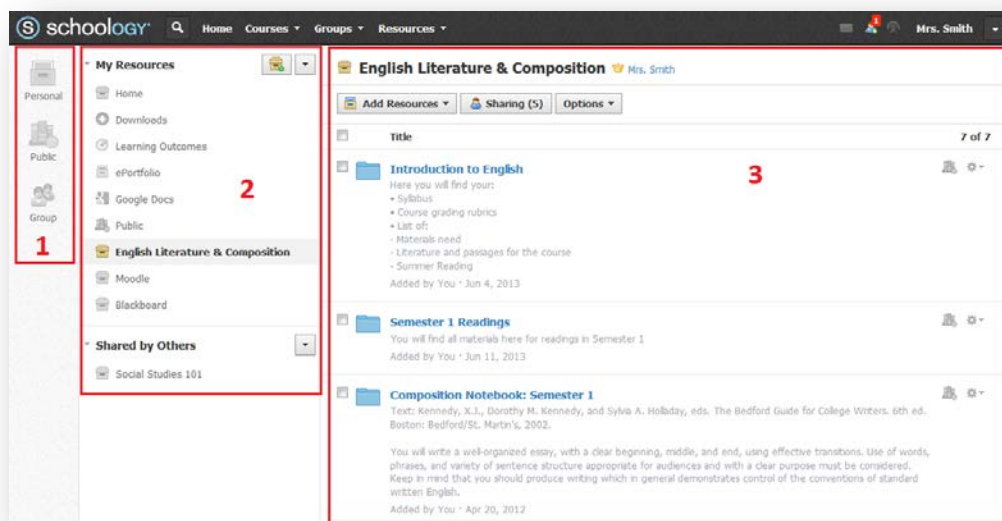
schoology Home Courses ▾ Groups ▾ Resources ▾ 1 Mrs. Smith

Personal
Public
Group
1

My Resources
Home
Downloads
Learning Outcomes
ePortfolio
Google Docs
Public
English Literature & Composition
Moodle
Blackboard
2

Shared by Others
Social Studies 101

English Literature & Composition Mrs. Smith

Add Resources ▾ Sharing (5) Options ▾

Title 7 of 7

3

Introduction to English
Here you will find your:
• Syllabus
• Course grading rubrics
• List of:
- Materials need
- Literature and passages for the course
- Summer Reading
Added by You · Jun 4, 2013

Semester 1 Readings
You will find all materials here for readings in Semester 1
Added by You · Jun 11, 2013

Composition Notebook: Semester 1
Text: Kennedy, X.J., Dorothy M. Kennedy, and Sylvia A. Holladay, eds. The Bedford Guide for College Writers. 6th ed. Boston: Bedford/St. Martin's, 2002.

You will write a well-organized essay, with a clear beginning, middle, and end, using effective transitions. Use of words, phrases, and variety of sentence structure appropriate for audiences and with a clear purpose must be considered. Keep in mind that you should produce writing which in general demonstrates control of the conventions of standard written English.
Added by You · Apr 20, 2012